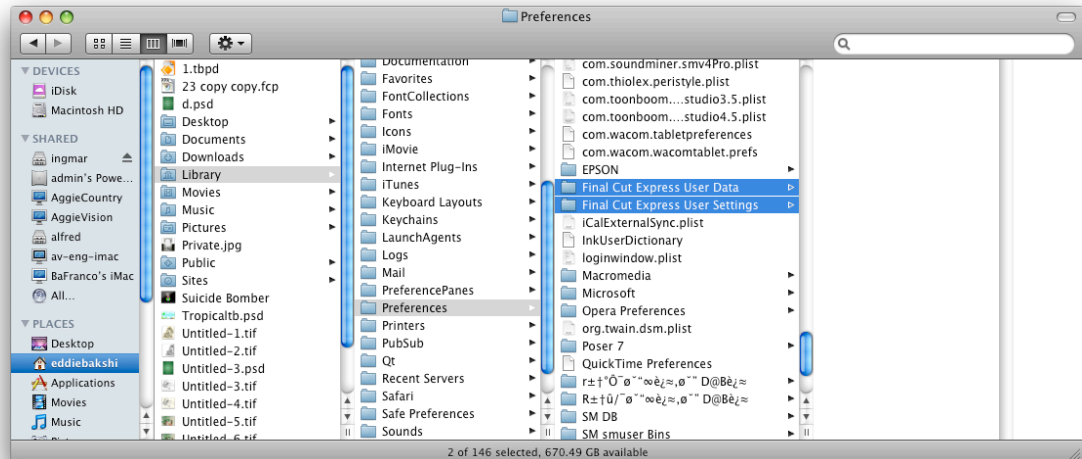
Preferences

DEVICES
iDisk
Macintosh HD
SHARED
ingmar
admin's Powe...
AggieCountry
AggieVision
alfred
av-eng-imac
BaFranco's iMac
All...
PLACES
Desktop
eddiebakshi
Applications
Movies
Music

1.tbpd
23 copy copy.fcp
d.psd
Desktop
Documents
Downloads
Library
Movies
Music
Pictures
Private.jpg
Public
Sites
Suicide Bomber
Tropicaltb.psd
Untitled-1.tif
Untitled-2.tif
Untitled-3.psd
Untitled-3.tif
Untitled-4.tif
Untitled-5.tif
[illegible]

Documentation
Favorites
FontCollections
Fonts
Icons
iMovie
Internet Plug-Ins
iTunes
Keyboard Layouts
Keychains
LaunchAgents
Logs
Mail
PreferencePanes
Preferences
Printers
PubSub
Qt
Recent Servers
Safari
Safe Preferences
Sounds

com.soundminer.smv4Pro.plist
com.thiolex.peristyle.plist
com.toonboom....studio3.5.plist
com.toonboom....studio4.5.plist
com.wacom.tabletpreferences
com.wacom.wacomtablet.prefs
EPSON
Final Cut Express User Data
Final Cut Express User Settings
iCalExternalSync.plist
InkUserDictionary
loginwindow.plist
Macromedia
Microsoft
Opera Preferences
org.twain.dsm.plist
Poser 7
QuickTime Preferences
r±†˚Ô¯ø˘“∞è¿≈,ø˘˝ D@Bè¿≈
R±†û/¯ø˘“∞è¿≈,ø˘˝ D@Bè¿≈
SM DB
SM smuser Bins

2 of 146 selected, 670.49 GB available